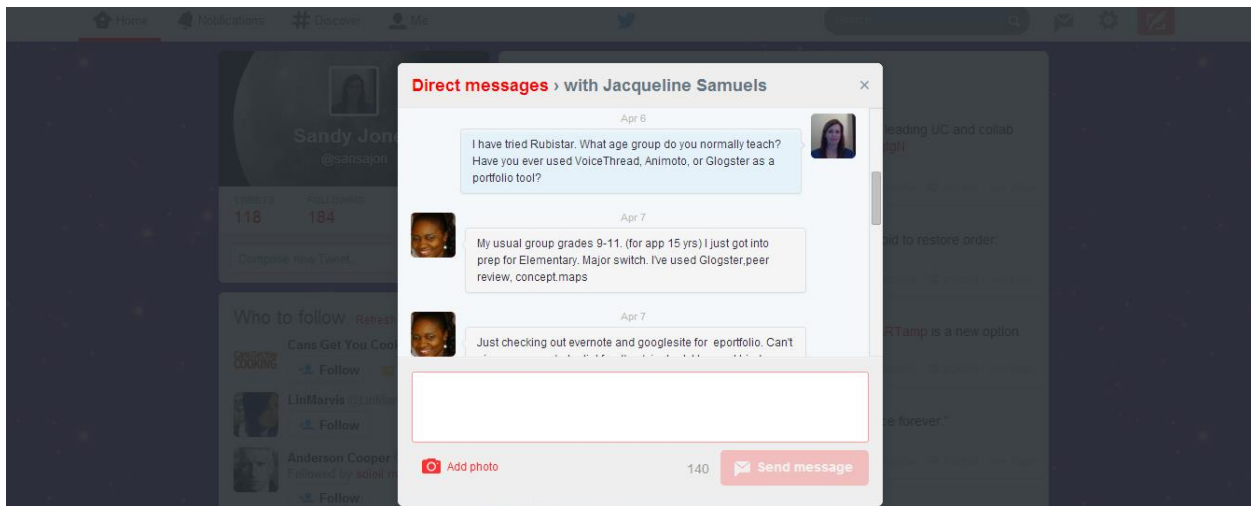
Home Notifications # Discover Me

Sandy Jon
@sansajon

TWEETS 118
FOLLOWING 184

Compose new Tweet...

Who to follow · Refresh

Cans Get You Cooking
Follow

LinMarvis
Follow

Anderson Cooper
Followed by
Follow

Direct messages › with Jacqueline Samuels ×

Apr 6

I have tried Rubistar. What age group do you normally teach? Have you ever used VoiceThread, Animoto, or Glogster as a portfolio tool?

Apr 7

My usual group grades 9-11. (for app 15 yrs) I just got into prep for Elementary. Major switch. I've used Glogster,peer review, concept.maps

Apr 7

Just checking out evernote and googlesite for eportfolio. Can't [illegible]

Add photo 140 Send message

leading UC and collab
gN

id to restore order.

RTamp is a new option

e forever."